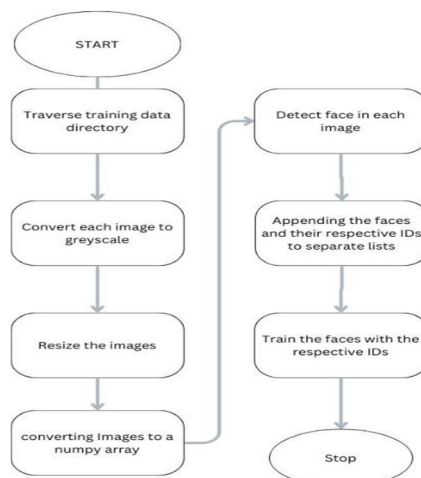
START

Traverse training data directory

Convert each image to greyscale

Resize the images

converting Images to a numpy array

Detect face in each image

Appending the faces and their respective IDs to separate lists

Train the faces with the respective IDs

Stop